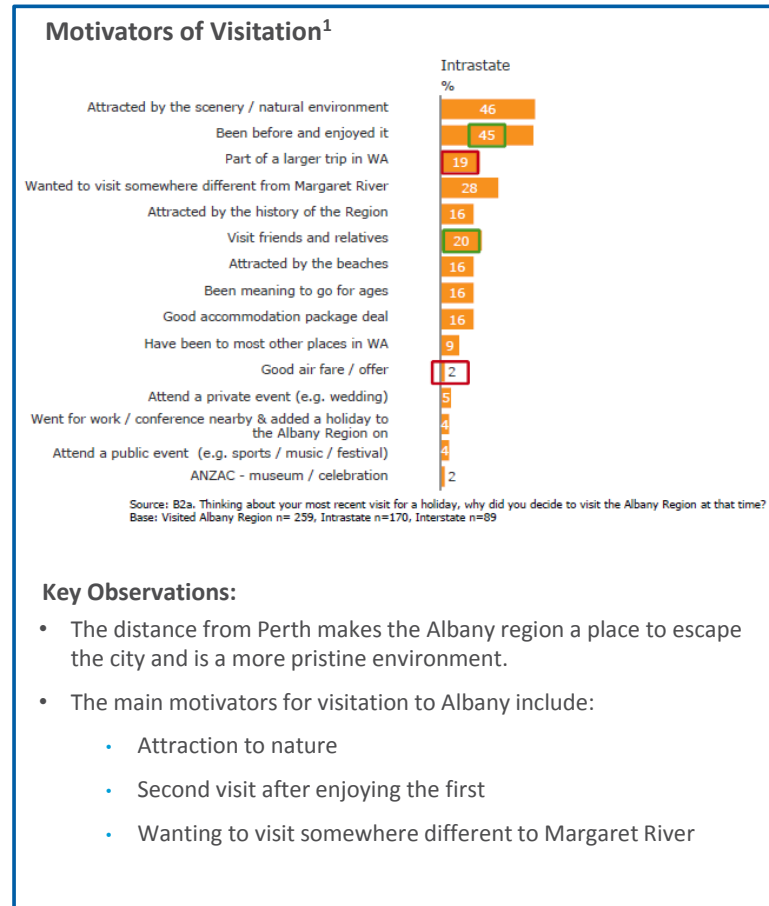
Motivators of Visitation$^1$

| | Intrastate % |
|---|---|
| Attracted by the scenery / natural environment | 46 |
| Been before and enjoyed it | 45 |
| Part of a larger trip in WA | 19 |
| Wanted to visit somewhere different from Margaret River | 28 |
| Attracted by the history of the Region | 16 |
| Visit friends and relatives | 20 |
| Attracted by the beaches | 16 |
| Been meaning to go for ages | 16 |
| Good accommodation package deal | 16 |
| Have been to most other places in WA | 9 |
| Good air fare / offer | 2 |
| Attend a private event (e.g. wedding) | 5 |
| Went for work / conference nearby & added a holiday to the Albany Region on | 4 |
| Attend a public event (e.g. sports / music / festival) | 4 |
| ANZAC - museum / celebration | 2 |

Source: B2a. Thinking about your most recent visit for a holiday, why did you decide to visit the Albany Region at that time?
Base: Visited Albany Region n= 259, Intrastate n=170, Interstate n=89

Key Observations:

• The distance from Perth makes the Albany region a place to escape the city and is a more pristine environment.

• The main motivators for visitation to Albany include:

• Attraction to nature

• Second visit after enjoying the first

• Wanting to visit somewhere different to Margaret River